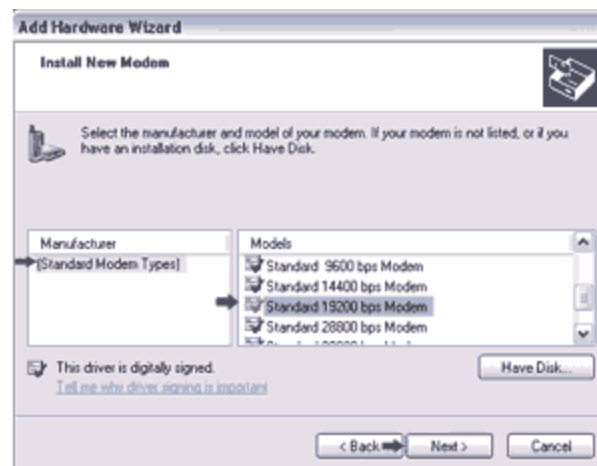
Add Hardware Wizard

Install New Modem

Select the manufacturer and model of your modem. If your modem is not listed, or if you have an installation disk, click Have Disk.

Manufacturer

(Standard Modem Types)

Models

Standard 9600 bps Modem

Standard 14400 bps Modem

Standard 19200 bps Modem

Standard 28800 bps Modem

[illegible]

This driver is digitally signed.

Tell me why driver signing is important

Have Disk...

< Back

Next >

Cancel